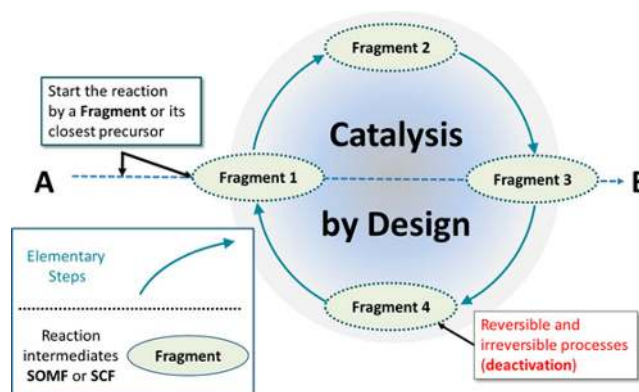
Start the reaction by a **Fragment** or its closest precursor

A

Fragment 2

Catalysis

Fragment 1

Fragment 3

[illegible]

by Design

Fragment 4

Elementary Steps

Reaction intermediates **SOMF** or **SCF**

Fragment

Reversible and irreversible processes **(deactivation)**